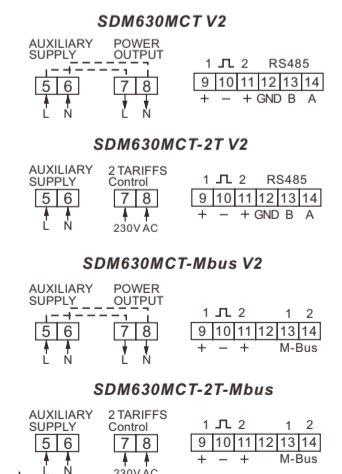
SDM630MCT V2

AUXILIARY SUPPLY
POWER OUTPUT

5 6
L N

7 8
L N

1 ⎍ 2 RS485
9 10 11 12 13 14
+ − + GND B A

SDM630MCT-2T V2

AUXILIARY SUPPLY
2 TARIFFS Control

5 6
L N

7 8
230V AC

1 ⎍ 2 RS485
9 10 11 12 13 14
+ − + GND B A

SDM630MCT-Mbus V2

AUXILIARY SUPPLY
POWER OUTPUT

5 6
L N

7 8
L N

1 ⎍ 2 1 2
9 10 11 12 13 14
+ − + M-Bus

SDM630MCT-2T-Mbus

AUXILIARY SUPPLY
2 TARIFFS Control

5 6
L N

7 8
230V AC

1 ⎍ 2 1 2
9 10 11 12 13 14
+ − + M-Bus